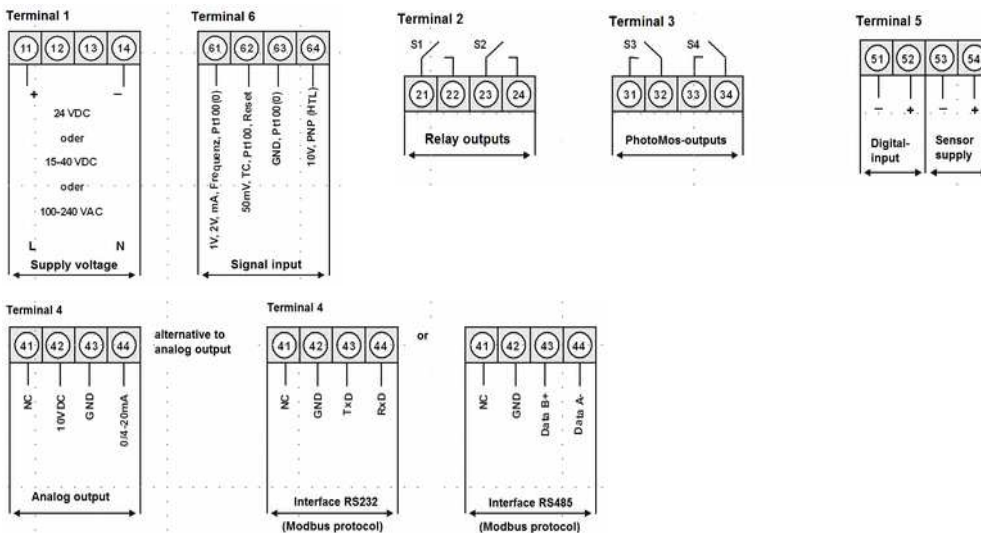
Terminal 1

11 12 13 14

+ –

24 VDC

oder

15-40 VDC

oder

100-240 VAC

L N

Supply voltage

Terminal 6

61 62 63 64

1V, 2V, mA, Frequenz, Pt100(0)

50mV, TC, Pt100, Reset

GND, Pt100(0)

10V, PNP (HTL)

Signal input

Terminal 2

S1 S2

21 22 23 24

Relay outputs

Terminal 3

S3 S4

31 32 33 34

PhotoMos-outputs

Terminal 5

51 52 53 54

– + – +

Digital-input

Sensor supply

Terminal 4

41 42 43 44

NC

10VDC

GND

0/4-20mA

Analog output

alternative to analog output

Terminal 4

41 42 43 44

NC

GND

TxD

RxD

Interface RS232

(Modbus protocol)

or

41 42 43 44

NC

GND

Data B+

Data A-

Interface RS485

(Modbus protocol)